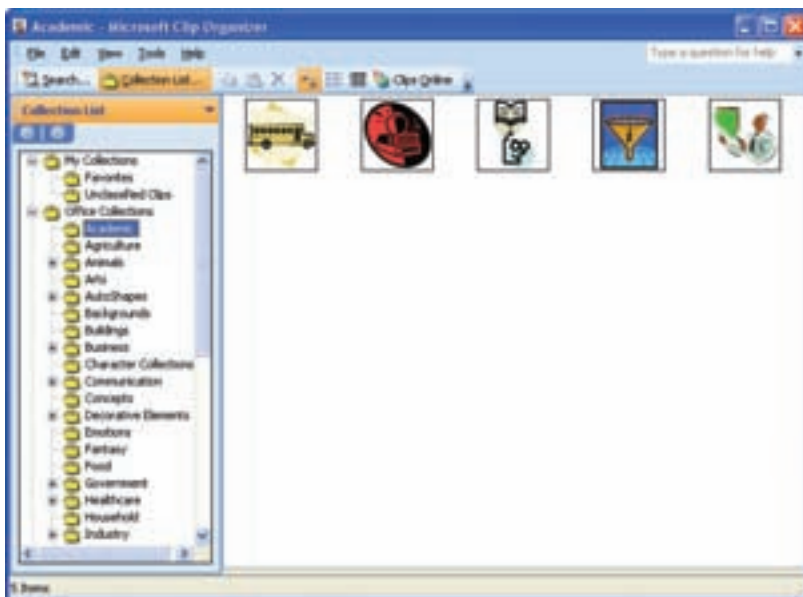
Academic - Microsoft Clip Organizer

File Edit View Tools Help

Type a question for help

Search... Collection List... Clips Online

Collection List

My Collections
Favorites
Unclassified Clips
Office Collections
Academic
Agriculture
Animals
Arts
AutoShapes
Backgrounds
Buildings
Business
Character Collections
Communication
Concepts
Decorative Elements
Emotions
Fantasy
Food
Government
Healthcare
Household
Industry

5 Items